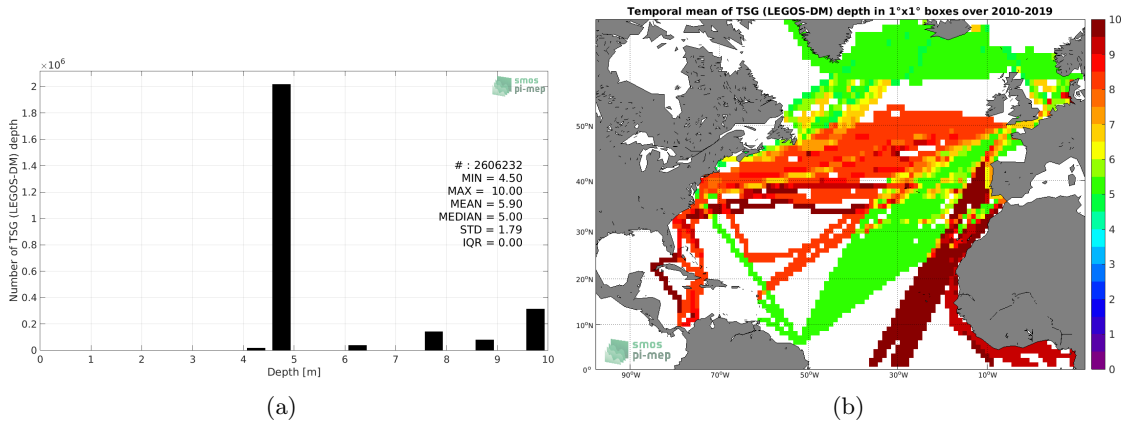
$\times10^6$

smos
pi-mep

2
1.8
1.6
1.4
1.2
1
0.8
0.6
0.4
0.2
0

Number of TSG (LEGOS-DM) depth

# : 2606232
MIN = 4.50
MAX = 10.00
MEAN = 5.90
MEDIAN = 5.00
STD = 1.79
IQR = 0.00

0 1 2 3 4 5 6 7 8 9 10
Depth [m]

(a)

Temporal mean of TSG (LEGOS-DM) depth in 1°x1° boxes over 2010-2019

50°N
40°N
30°N
20°N
10°N
0°

90°W 70°W 50°W 30°W 10°W

smos
pi-mep

10
9
8
7
6
5
4
3
2
1
0

(b)